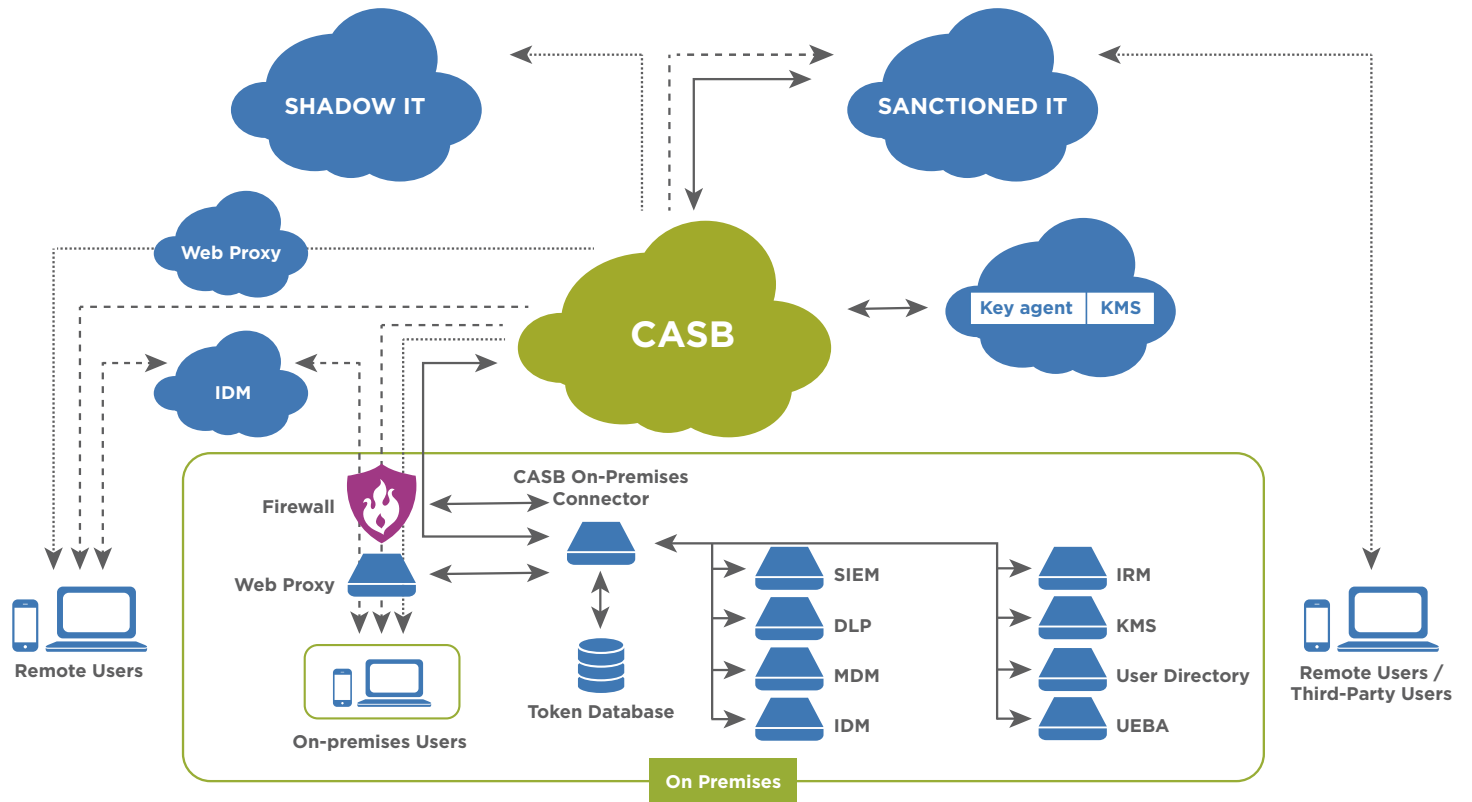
SHADOW IT

SANCTIONED IT

Web Proxy

CASB

Key agent | KMS

IDM

CASB On-Premises Connector

Firewall

Web Proxy

SIEM

DLP

MDM

IDM

IRM

KMS

User Directory

UEBA

Token Database

Remote Users

On-premises Users

Remote Users / Third-Party Users

On Premises